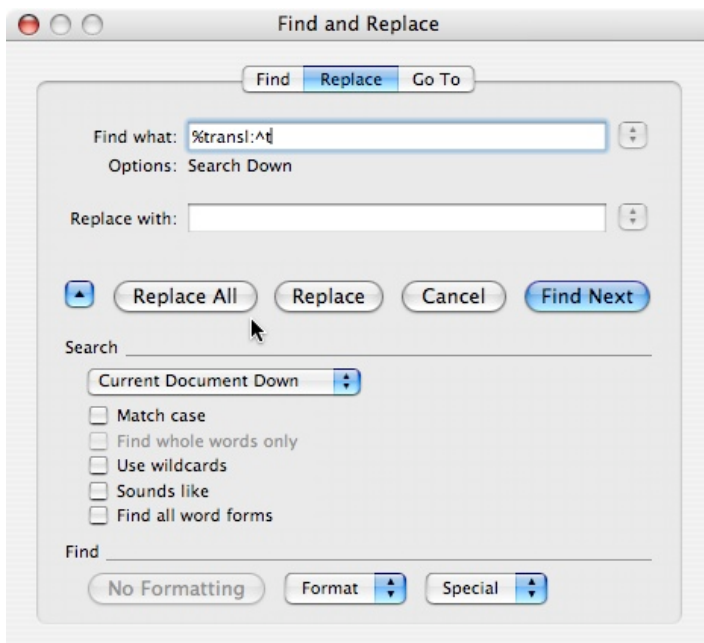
Find and Replace

Find | Replace | Go To

Find what: %transl:^t
Options: Search Down

Replace with:

Replace All | Replace | Cancel | Find Next

Search

Current Document Down

Match case
Find whole words only
Use wildcards
Sounds like
Find all word forms

Find

No Formatting | Format | Special